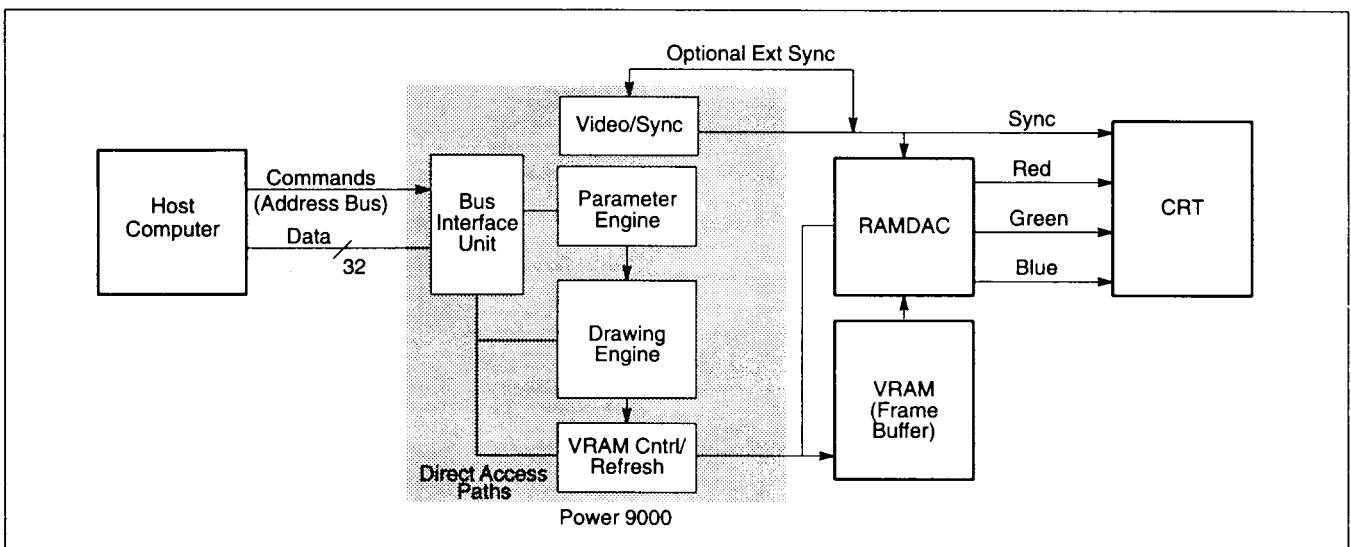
Optional Ext Sync

Video/Sync

Sync

Host Computer

Commands (Address Bus)

Data

32

Bus Interface Unit

Parameter Engine

RAMDAC

Red

Green

Blue

CRT

Drawing Engine

VRAM (Frame Buffer)

VRAM Cntrl/ Refresh

Direct Access Paths

Power 9000